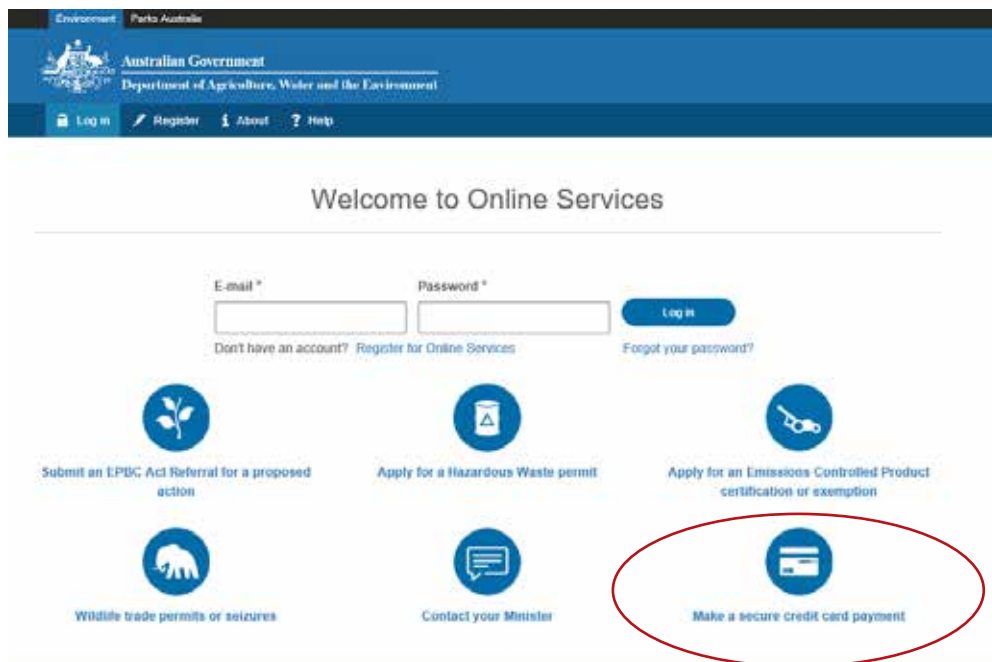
Environment Parks Australia

Australian Government
Department of Agriculture, Water and the Environment

Log in Register About Help

Welcome to Online Services

E-mail * Password *

Log in

Don't have an account? Register for Online Services

Forgot your password?

Submit an EPBC Act Referral for a proposed action

Apply for a Hazardous Waste permit

Apply for an Emissions Controlled Product certification or exemption

Wildlife trade permits or seizures

Contact your Minister

Make a secure credit card payment